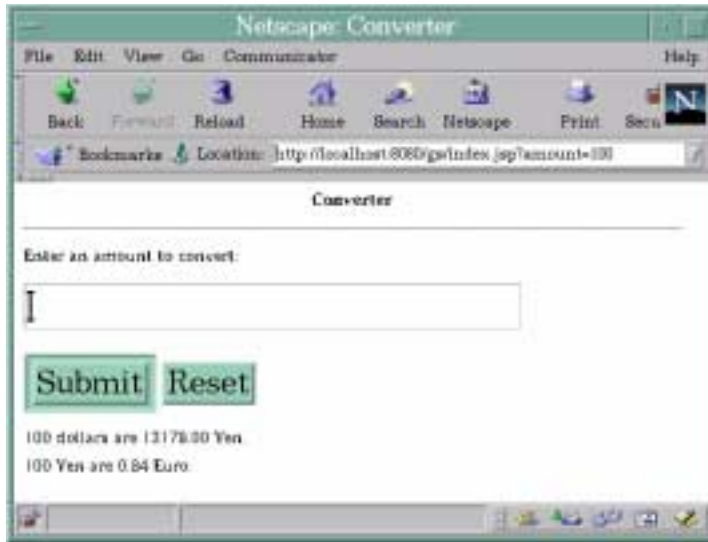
Netscape: Converter

File Edit View Go Communicator Help

Back Forward Reload Home Search Netscape Print Secu

Bookmarks Location: http://localhost:8080/gs/index.jsp?amount=100

Converter

Enter an amount to convert:

Submit Reset

100 dollars are 12178.00 Yen

100 Yen are 0.84 Euro